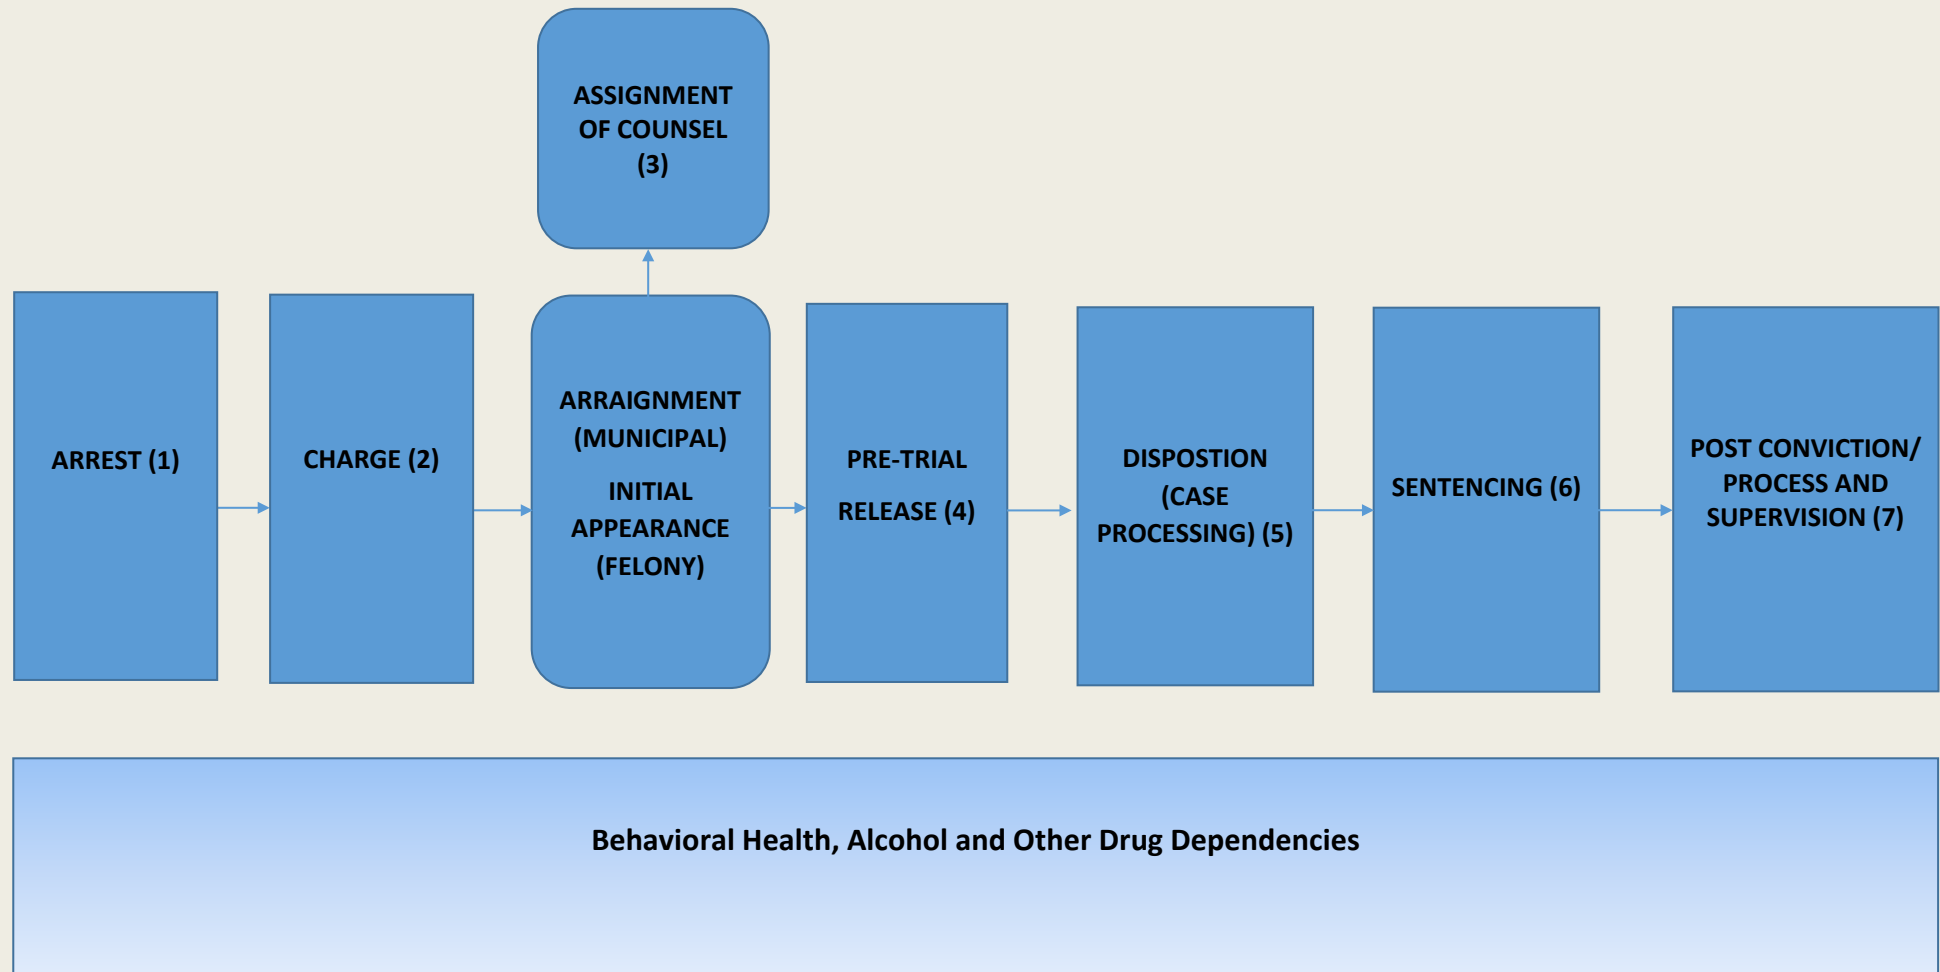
ASSIGNMENT OF COUNSEL (3)

ARREST (1)

CHARGE (2)

ARRAIGNMENT (MUNICIPAL)

INITIAL APPEARANCE (FELONY)

PRE-TRIAL

RELEASE (4)

DISPOSTION (CASE PROCESSING) (5)

SENTENCING (6)

POST CONVICTION/ PROCESS AND SUPERVISION (7)

Behavioral Health, Alcohol and Other Drug Dependencies